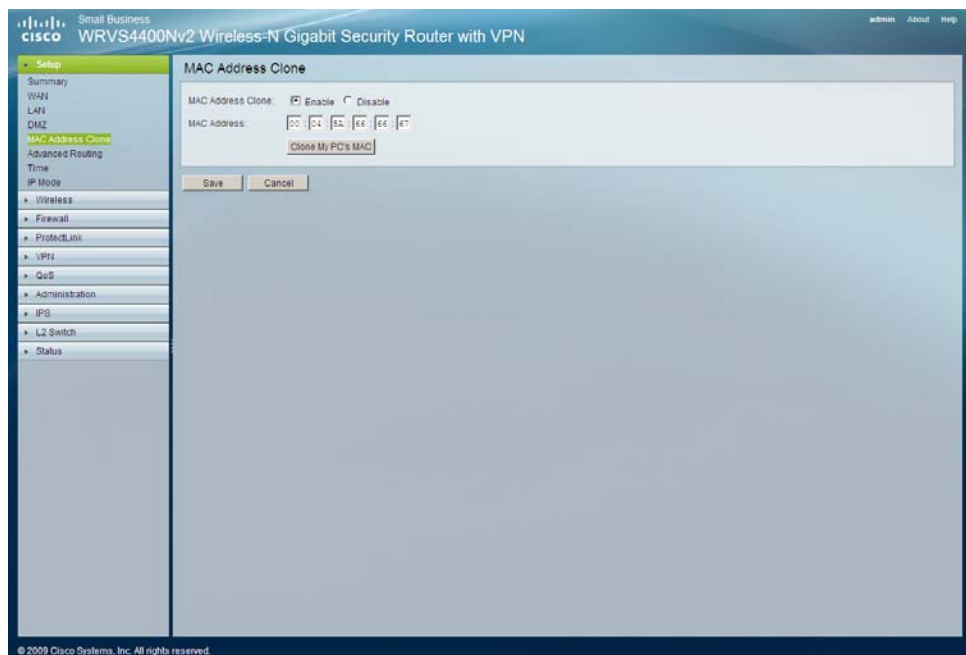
cisco Small Business
WRVS4400Nv2 Wireless-N Gigabit Security Router with VPN

admin About Help

Setup
Summary
WAN
LAN
DMZ
MAC Address Clone
Advanced Routing
Time
IP Mode
Wireless
Firewall
ProtectLink
VPN
QoS
Administration
IPS
L2 Switch
Status

MAC Address Clone

MAC Address Clone: Enable Disable
MAC Address: 00 : 24 : 8A : 66 : 66 : 67
Clone My PC's MAC

Save Cancel

© 2009 Cisco Systems, Inc. All rights reserved.